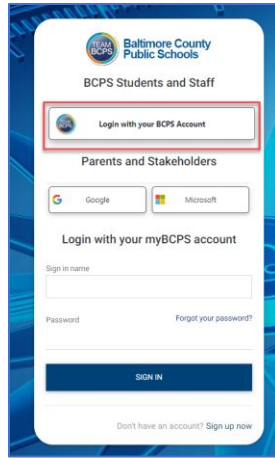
TEAM BCPS Baltimore County Public Schools

BCPS Students and Staff

Login with your BCPS Account

Parents and Stakeholders

Google

Microsoft

Login with your myBCPS account

Sign in name

Password

Forgot your password?

SIGN IN

Don't have an account? Sign up now